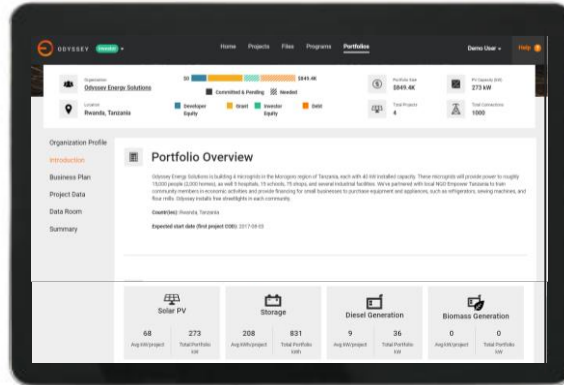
ODYSSEY Investor

Home Projects Files Programs Portfolio

Demo User Help

Organization
Odyssey Energy Solutions

$0 $849.4K

Committed & Pending Needed

Portfolio Size
$849.4K

PV Capacity (kW)
273 kW

Location
Rwanda, Tanzania

Developer Equity Grant Investor Equity Debt

Total Projects
4

Total Connections
1000

Organization Profile

Introduction

Business Plan

Project Data

Data Room

Summary

Portfolio Overview

Odyssey Energy Solutions is building 4 microgrids in the Morogoro region of Tanzania, each with 40 kW installed capacity. These microgrids will provide power to roughly 15,000 people (3,000 homes), as well 5 hospitals, 15 schools, 75 shops, and several industrial facilities. We've partnered with local NGO Empower Tanzania to train community members in economic activities and provide financing for small businesses to purchase equipment and appliances, such as refrigerators, sewing machines, and flour mills. Odyssey installs free streetlights in each community.

Countr(ies): Rwanda, Tanzania

Expected start date (first project COD): 2017-08-03

Solar PV
68 Avg kW/project
273 Total Portfolio kW

Storage
208 Avg kWh/project
831 Total Portfolio kWh

Diesel Generation
9 Avg kW/project
36 Total Portfolio kW

Biomass Generation
0 Avg kW/project
0 Total Portfolio kW